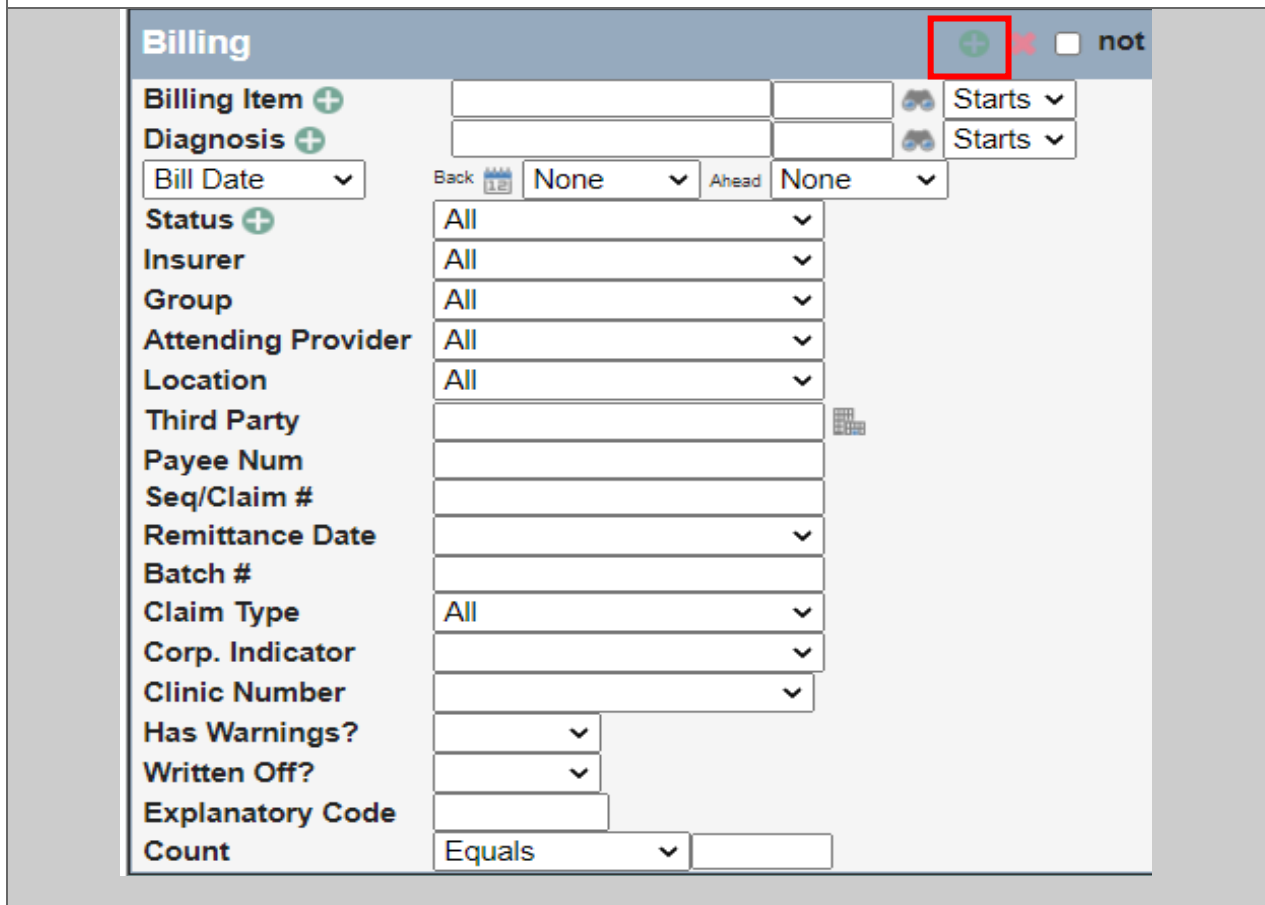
Billing
not

Billing Item
Starts

Diagnosis
Starts

Bill Date
Back
None
Ahead
None

Status
All

Insurer
All

Group
All

Attending Provider
All

Location
All

Third Party

Payee Num

Seq/Claim #

Remittance Date

Batch #

Claim Type
All

Corp. Indicator

Clinic Number

Has Warnings?

Written Off?

Explanatory Code

Count
Equals